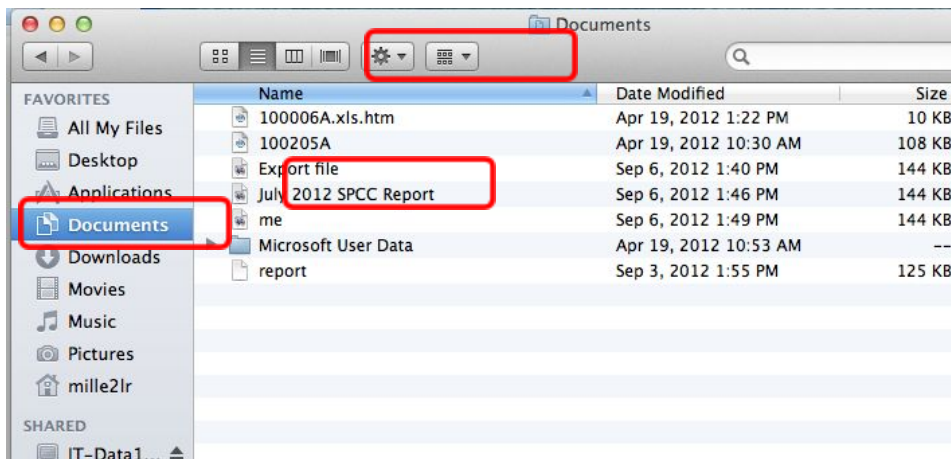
Documents

FAVORITES
All My Files
Desktop
Applications
Documents
Downloads
Movies
Music
Pictures
mille2lr

SHARED
IT-Data1...

| Name | Date Modified | Size |
|---|---|---|
| 100006A.xls.htm | Apr 19, 2012 1:22 PM | 10 KB |
| 100205A | Apr 19, 2012 10:30 AM | 108 KB |
| Export file | Sep 6, 2012 1:40 PM | 144 KB |
| July 2012 SPCC Report | Sep 6, 2012 1:46 PM | 144 KB |
| me | Sep 6, 2012 1:49 PM | 144 KB |
| Microsoft User Data | Apr 19, 2012 10:53 AM | -- |
| report | Sep 3, 2012 1:55 PM | 125 KB |